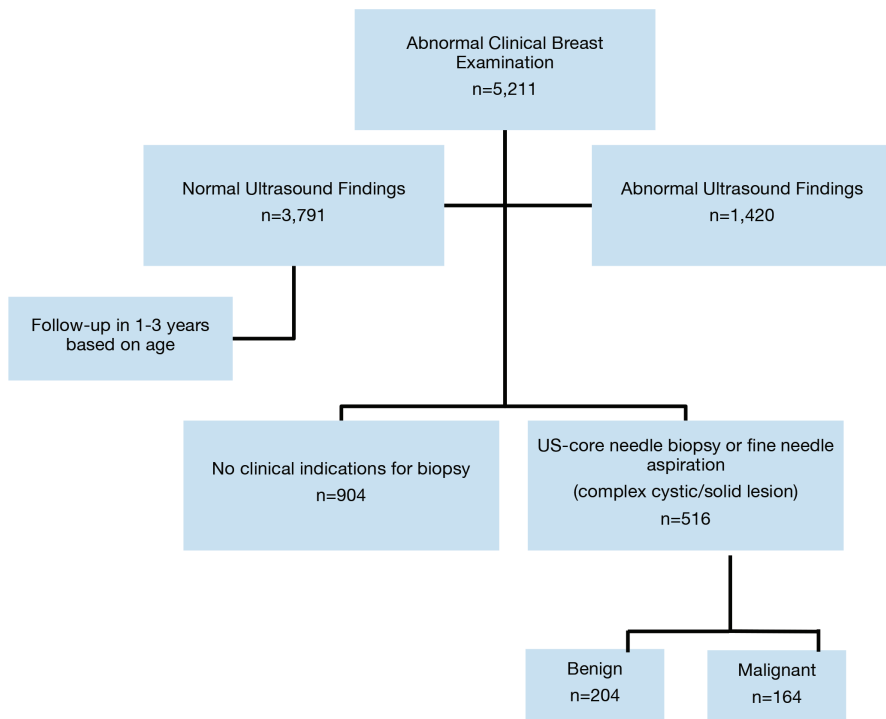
Abnormal Clinical Breast Examination
n=5,211

Normal Ultrasound Findings
n=3,791

Abnormal Ultrasound Findings
n=1,420

Follow-up in 1-3 years based on age

No clinical indications for biopsy
n=904

US-core needle biopsy or fine needle aspiration
(complex cystic/solid lesion)
n=516

Benign
n=204

Malignant
n=164